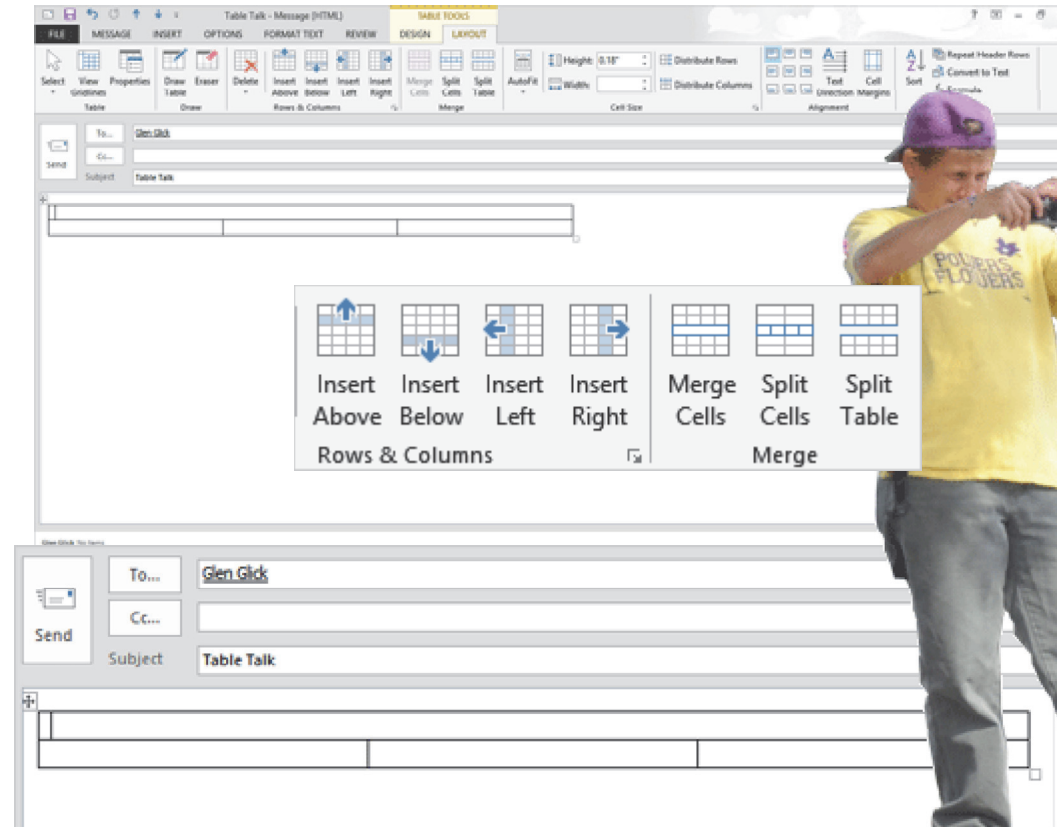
Table Talk - Message (HTML)

TABLE TOOLS

FILE MESSAGE INSERT OPTIONS FORMAT TEXT REVIEW DESIGN LAYOUT

Select View Gridlines Properties
Table

Draw Table Eraser
Draw

Delete Insert Above Insert Below Insert Left Insert Right
Rows & Columns

Merge Cells Split Cells Split Table
Merge

AutoFit Height: 0.18" Width: Distribute Rows Distribute Columns
Cell Size

Text Direction Cell Margins
Alignment

Sort Repeat Header Rows Convert to Text Formula

To... Glen Glick
Cc...
Send
Subject Table Talk

Insert Above Insert Below Insert Left Insert Right
Rows & Columns

Merge Cells Split Cells Split Table
Merge

POWERS FLOWERS

To... Glen Glick
Cc...
Send
Subject Table Talk